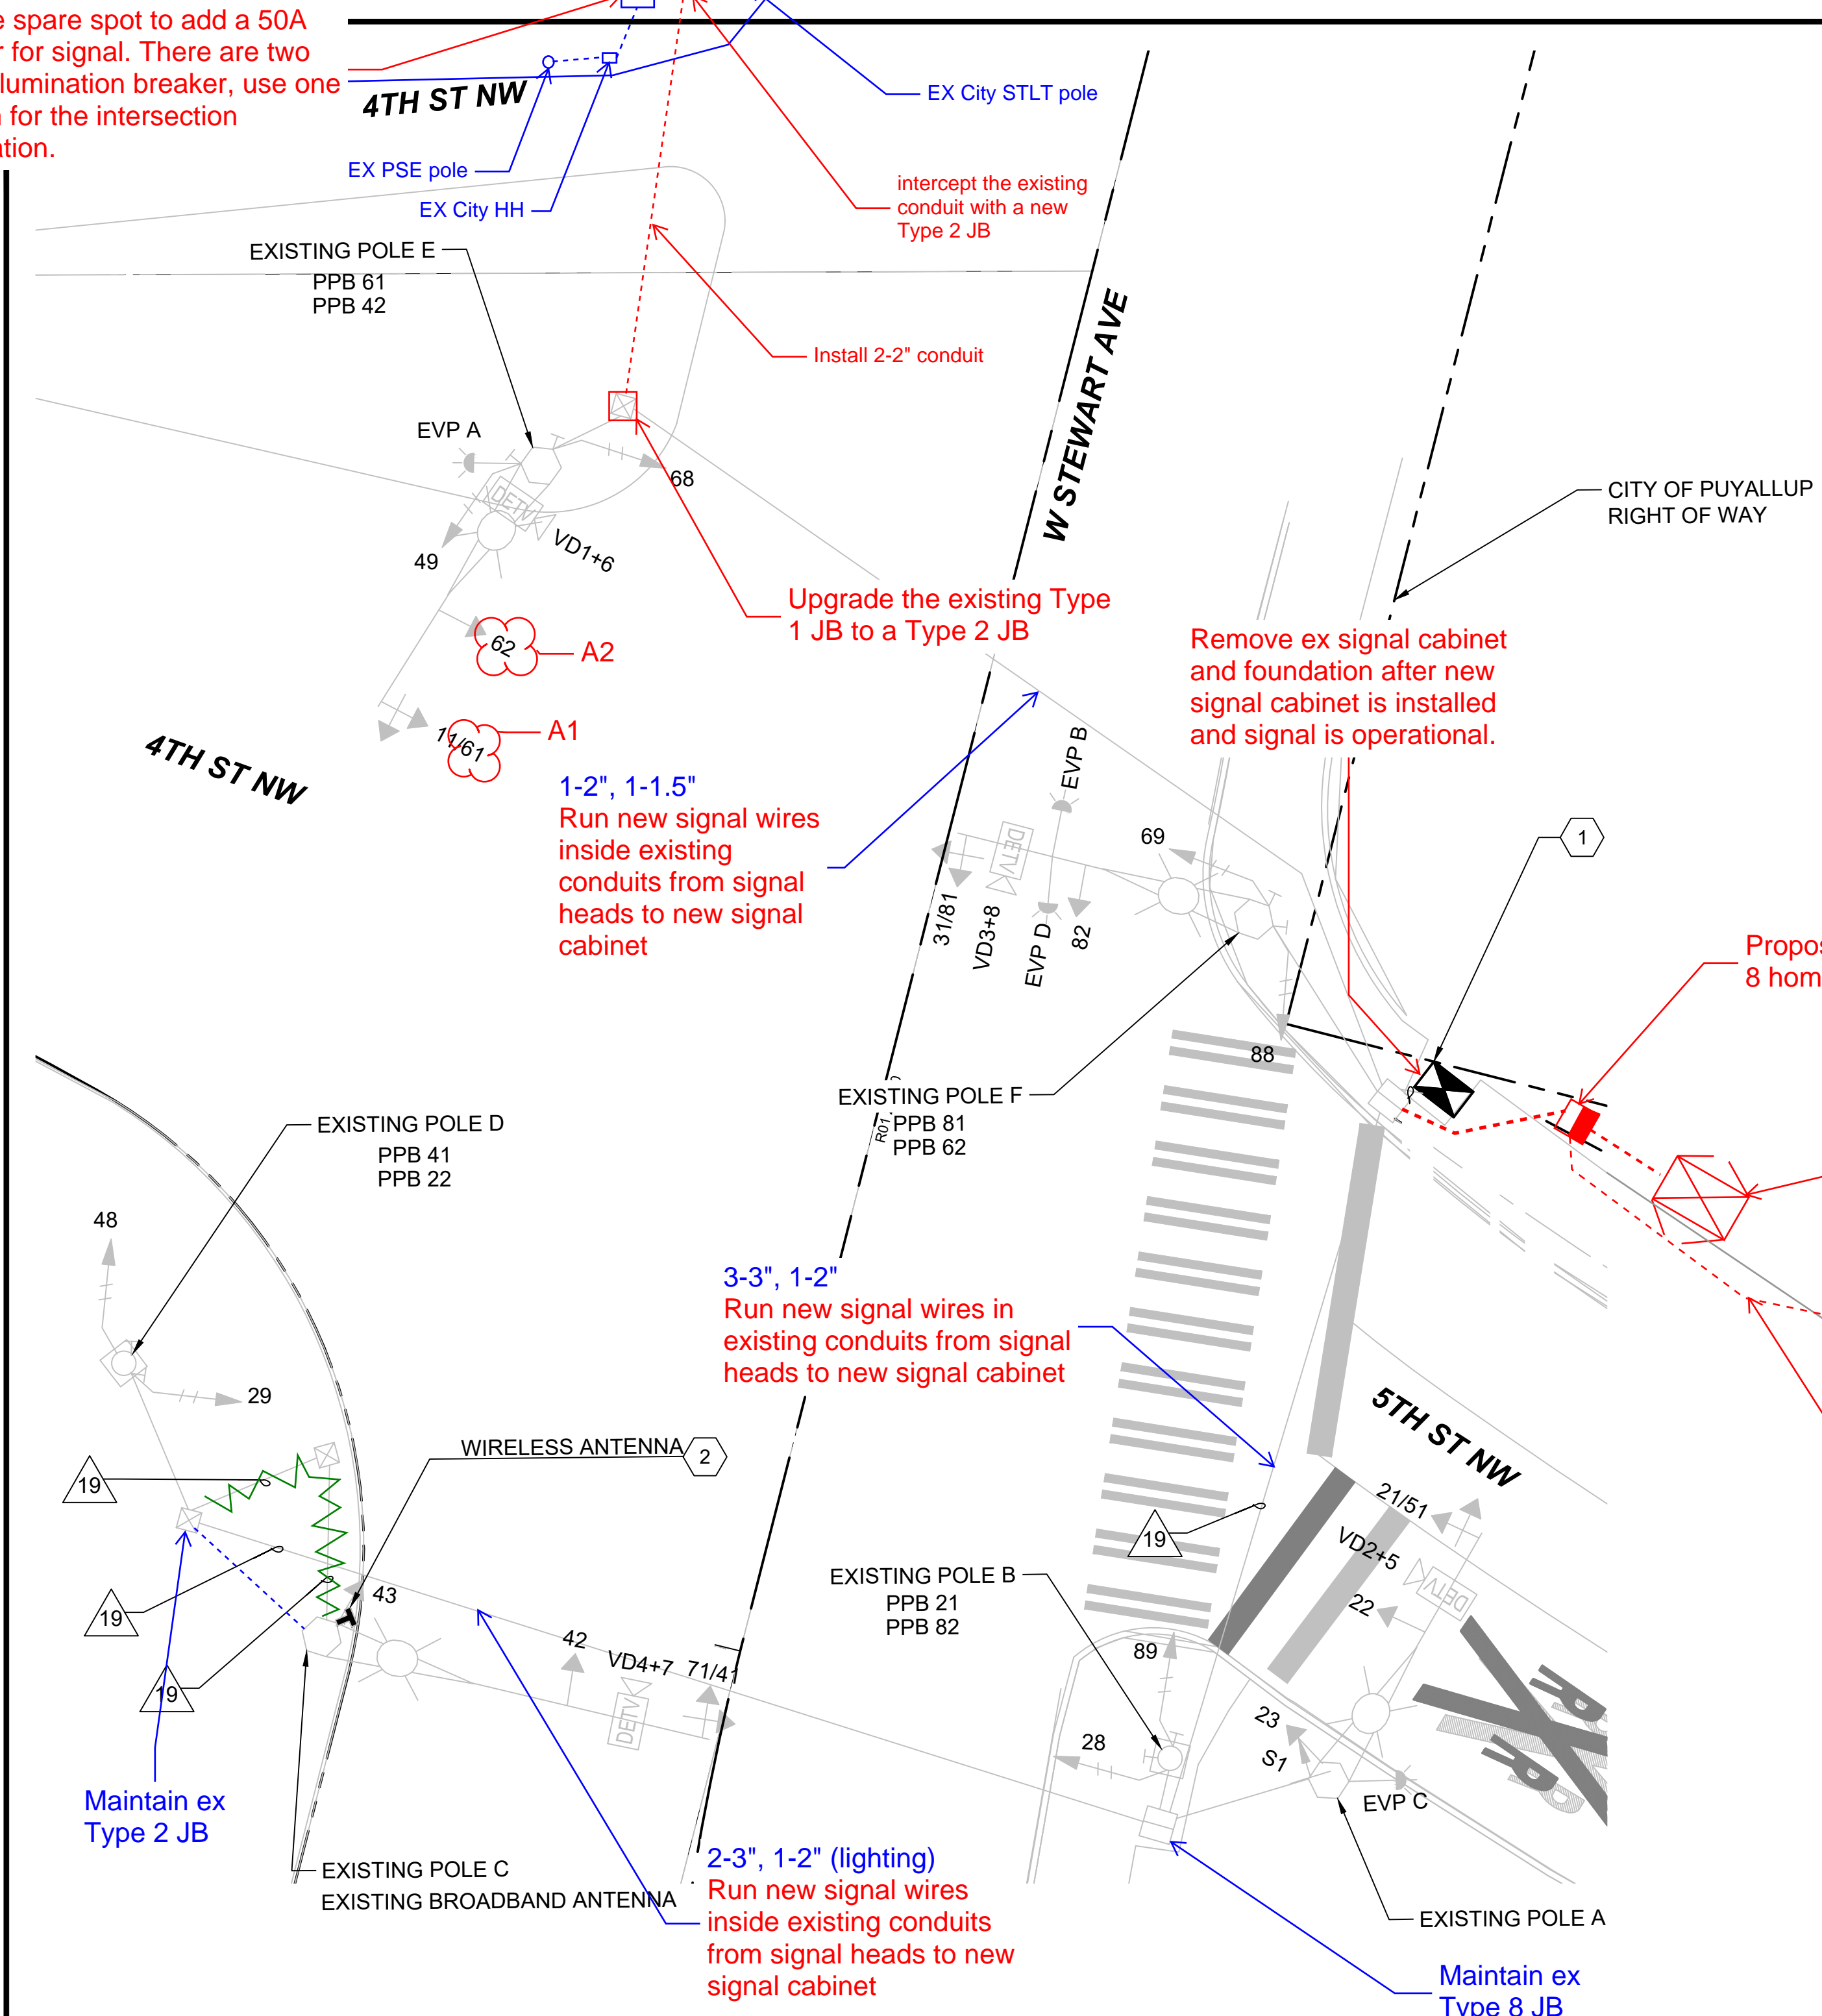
e spare spot to add a 50A r for signal. There are two lumination breaker, use one n for the intersection ation.

4TH ST NW
EX PSE pole
EX City HH
EX City STLT pole
intercept the existing conduit with a new Type 2 JB
EXISTING POLE E
PPB 61
PPB 42
Install 2-2" conduit
W STEWART AVE
EVP A
68
49
VD1+6
DETV
62
A2
11/61
A1
Upgrade the existing Type 1 JB to a Type 2 JB
CITY OF PUYALLUP RIGHT OF WAY
Remove ex signal cabinet and foundation after new signal cabinet is installed and signal is operational.
4TH ST NW
1-2", 1-1.5"
Run new signal wires inside existing conduits from signal heads to new signal cabinet
EVP B
DETV
69
31/81
VD3+8
EVP D
82
1
Propos
8 hom
88
EXISTING POLE F
PPB 81
PPB 62
EXISTING POLE D
PPB 41
PPB 22
48
29
3-3", 1-2"
Run new signal wires in existing conduits from signal heads to new signal cabinet
5TH ST NW
WIRELESS ANTENNA
2
19
19
19
43
42
VD4+7
71/41
DETV
21/51
VD2+5
DETV
22
19
EXISTING POLE B
PPB 21
PPB 82
89
28
23
S1
EVP C
Maintain ex Type 2 JB
EXISTING POLE C
EXISTING BROADBAND ANTENNA
2-3", 1-2" (lighting)
Run new signal wires inside existing conduits from signal heads to new signal cabinet
EXISTING POLE A
Maintain ex Type 8 JB